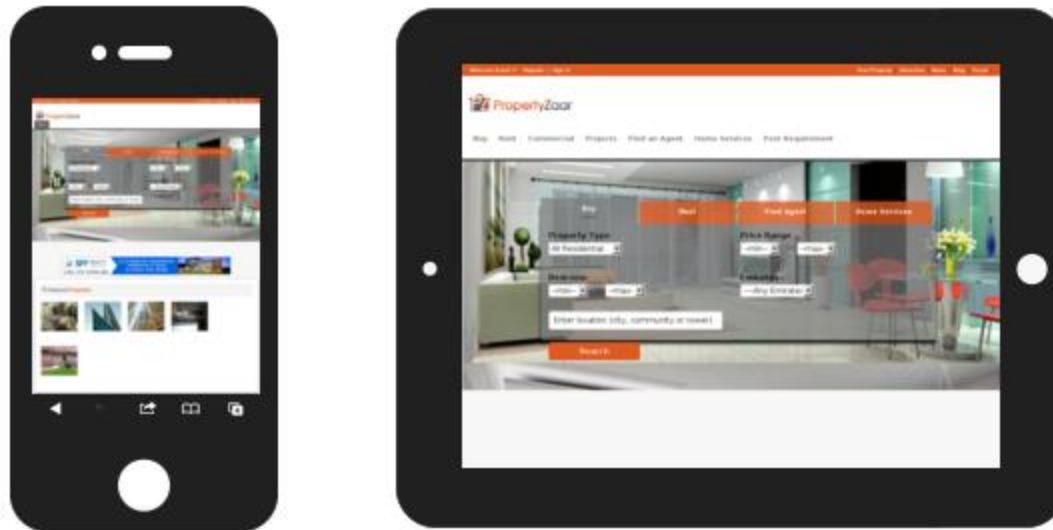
PropertyZoor

Buy Rent Commercial Projects Find an Agent Home Services Post Requirement

Buy Rent Find Agent Home Services

Property Type
All Residential

Price Range
--Min-- --Max--

Bedrooms
--Min-- --Max--

Emirates
--Any Emirate--

Enter location (city, community or tower)

Search